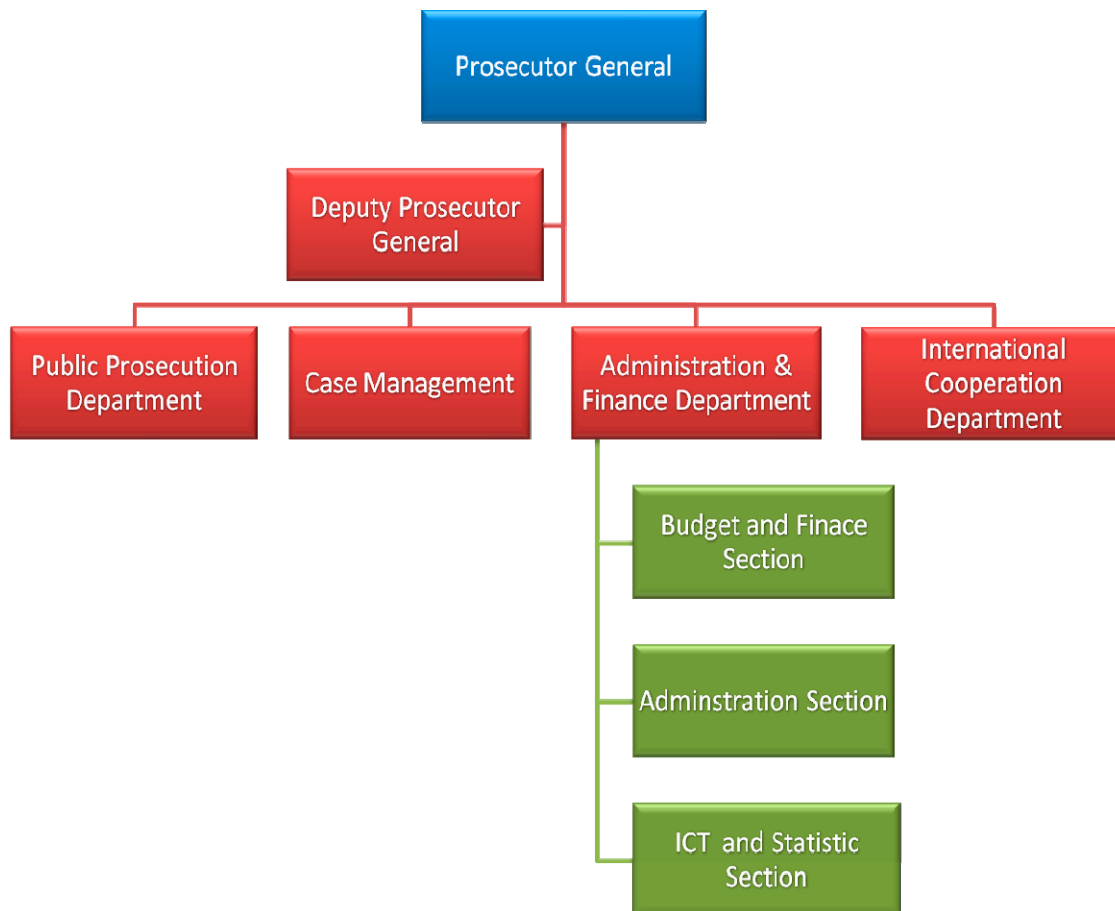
Prosecutor General

Deputy Prosecutor General

Public Prosecution Department

Case Management

Administration & Finance Department

International Cooperation Department

Budget and Finace Section

Adminstration Section

ICT and Statistic Section